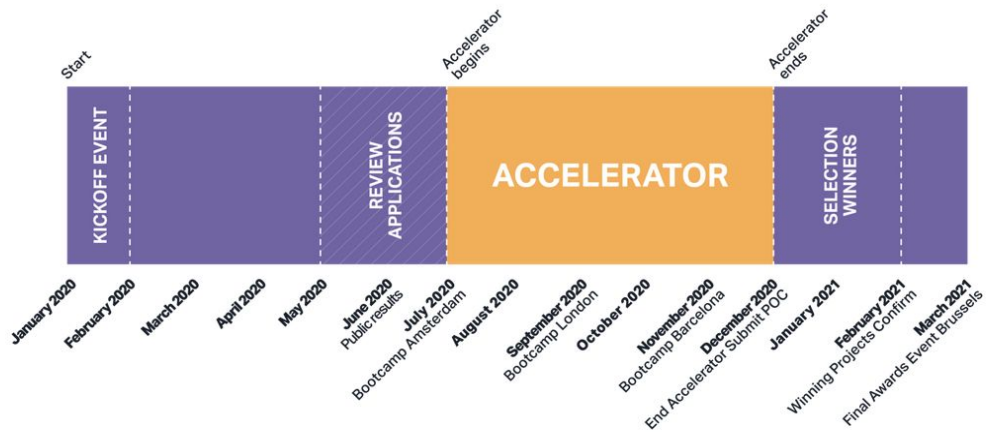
Start

Accelerator begins

Accelerator ends

KICKOFF EVENT

REVIEW APPLICATIONS

ACCELERATOR

SELECTION WINNERS

January 2020

February 2020

March 2020

April 2020

May 2020

June 2020
Public results

July 2020
Bootcamp Amsterdam

August 2020

September 2020
Bootcamp London

October 2020

November 2020
Bootcamp Barcelona

December 2020
End Accelerator Submit POC

January 2021

February 2021
Winning Projects Confirm

March 2021
Final Awards Event Brussels